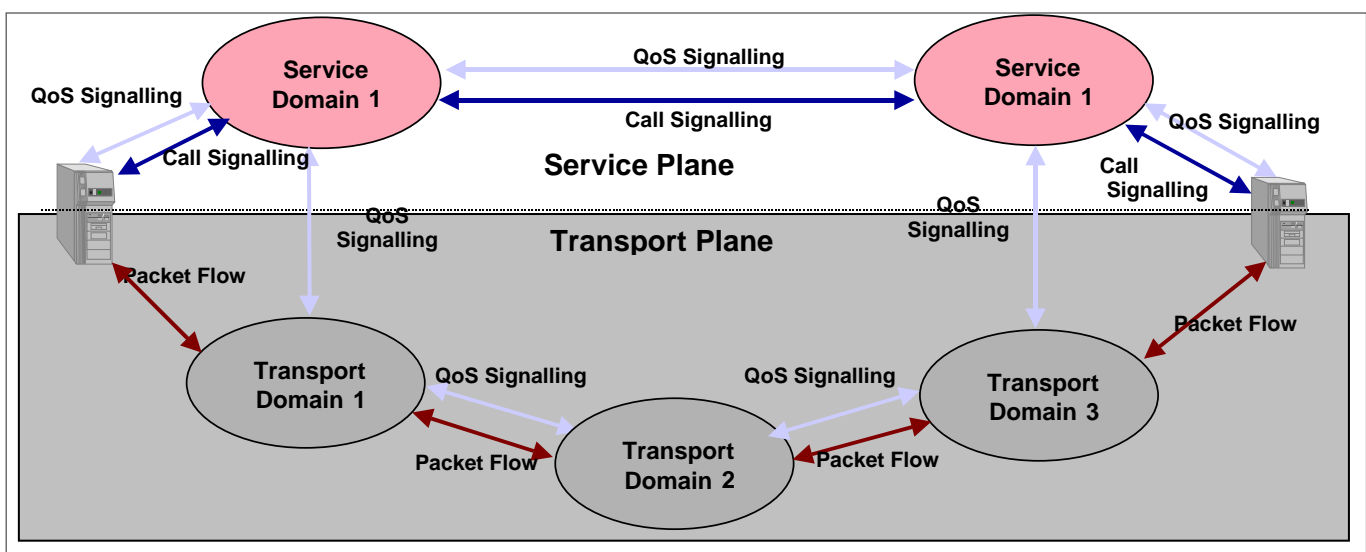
Service Domain 1

QoS Signalling

Service Domain 1

QoS Signalling

Call Signalling

Call Signalling

QoS Signalling

Call Signalling

Service Plane

QoS Signalling

QoS Signalling

Transport Plane

Packet Flow

Packet Flow

Transport Domain 1

QoS Signalling

QoS Signalling

Transport Domain 3

Transport Domain 2

Packet Flow

Packet Flow